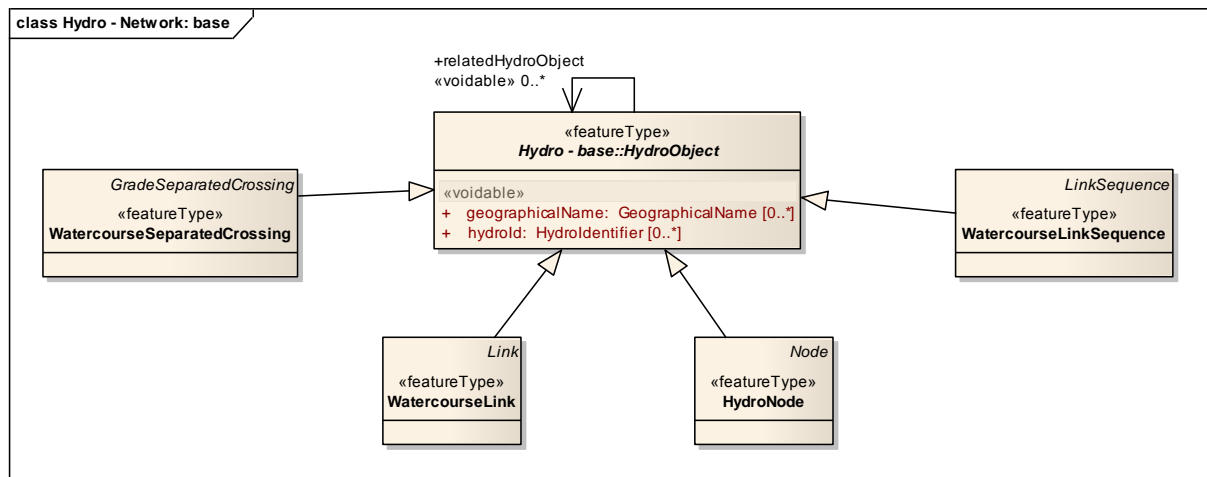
class Hydro - Network: base

+relatedHydroObject
«voidable» 0..*

«featureType»
Hydro - base::HydroObject

«voidable»
+ geographicalName: GeographicalName [0..*]
+ hydroId: HydroIdentifier [0..*]

GradeSeparatedCrossing
«featureType»
WatercourseSeparatedCrossing

LinkSequence
«featureType»
WatercourseLinkSequence

Link
«featureType»
WatercourseLink

Node
«featureType»
HydroNode